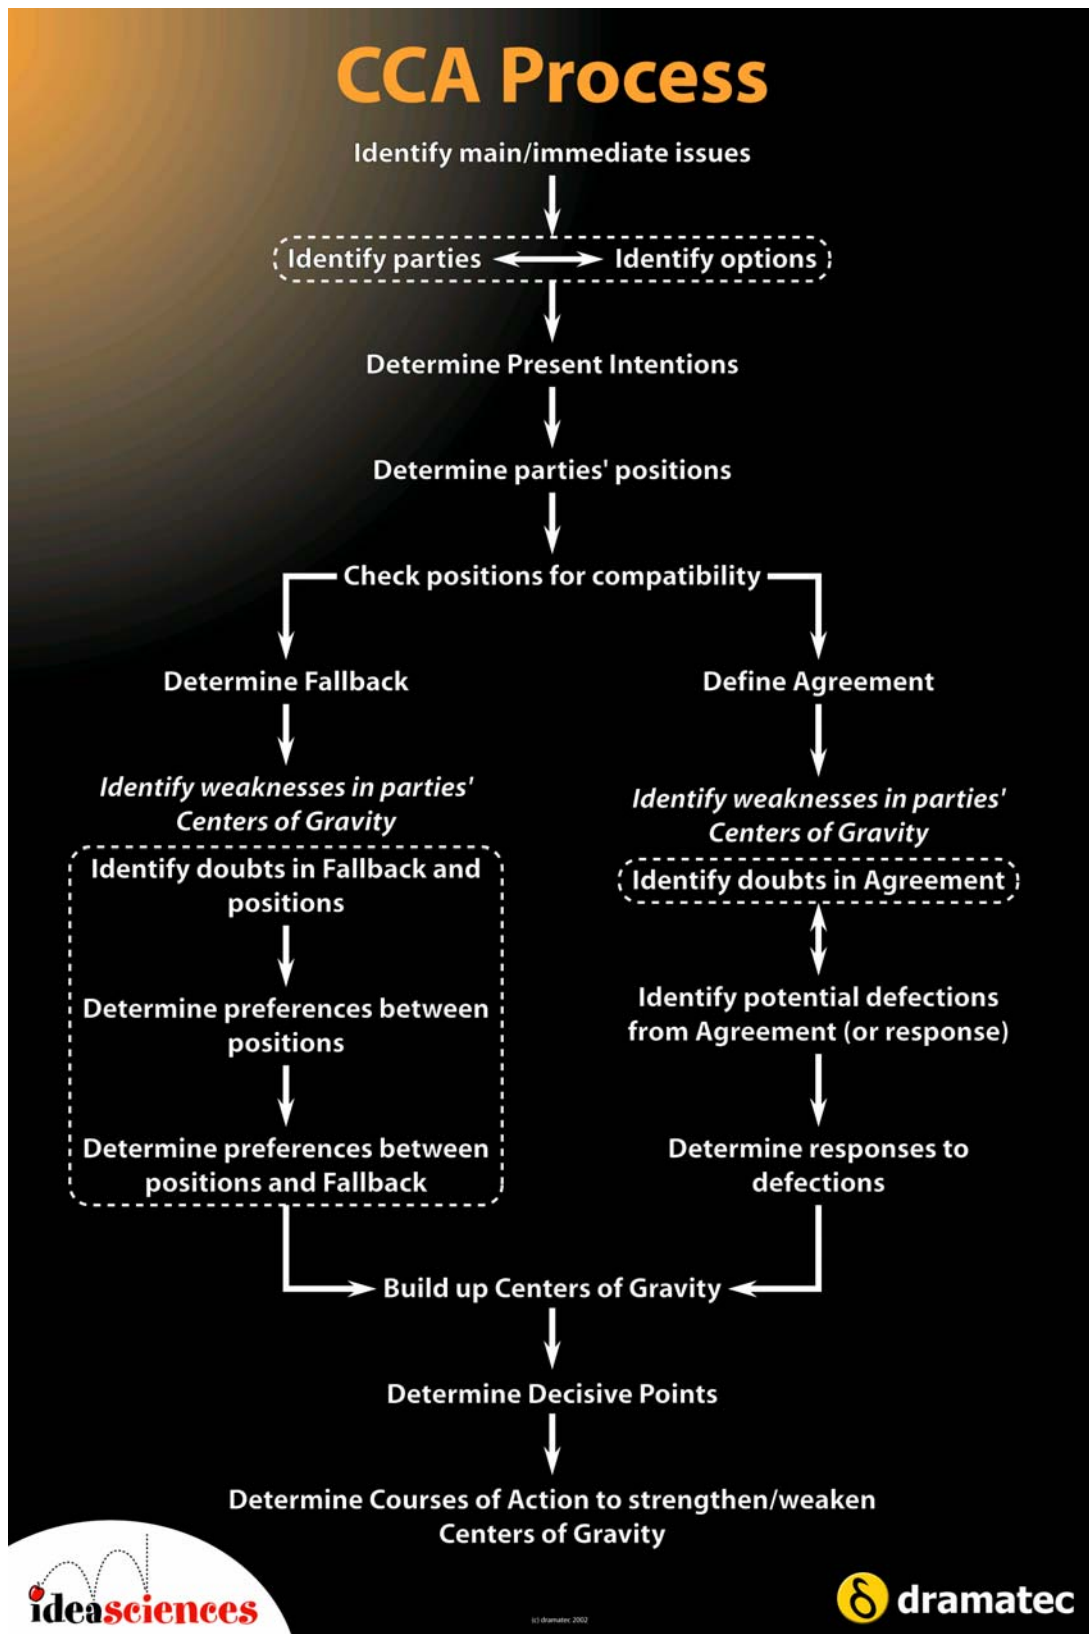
CCA Process

Identify main/immediate issues

Identify parties

Identify options

Determine Present Intentions

Determine parties' positions

Check positions for compatibility

Determine Fallback

*Identify weaknesses in parties' Centers of Gravity*

Identify doubts in Fallback and positions

Determine preferences between positions

Determine preferences between positions and Fallback

Define Agreement

*Identify weaknesses in parties' Centers of Gravity*

Identify doubts in Agreement

Identify potential defections from Agreement (or response)

Determine responses to defections

Build up Centers of Gravity

Determine Decisive Points

Determine Courses of Action to strengthen/weaken Centers of Gravity

ideasciences

(c) dramatec 2002

dramatec